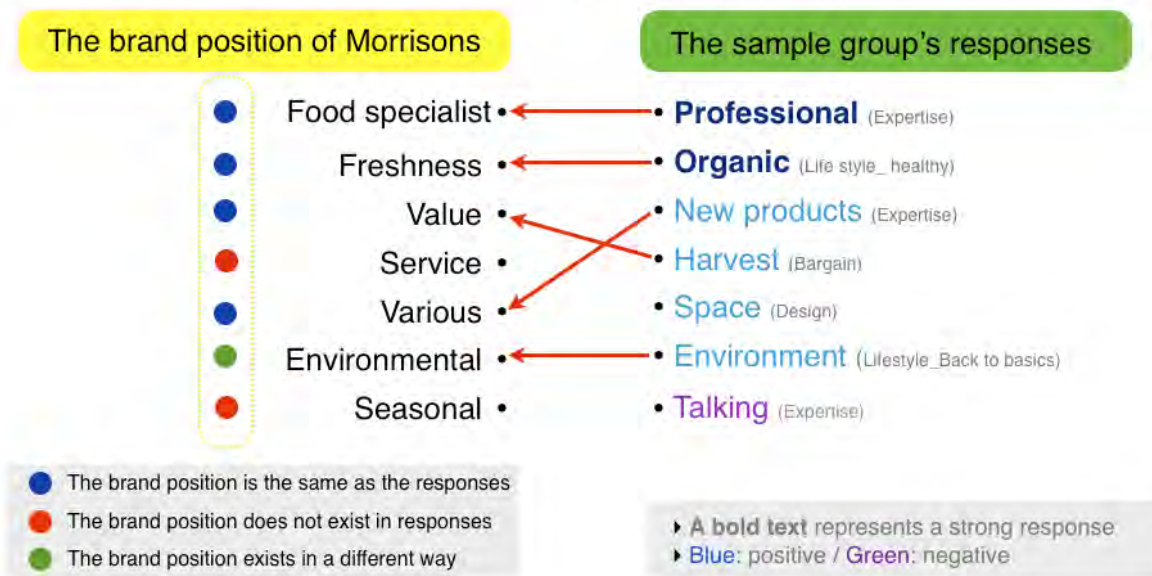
The brand position of Morrisons

The sample group's responses

Food specialist

Freshness

Value

Service

Various

Environmental

Seasonal

Professional (Expertise)

Organic (Life style_ healthy)

New products (Expertise)

Harvest (Bargain)

Space (Design)

Environment (Lifestyle_Back to basics)

Talking (Expertise)

The brand position is the same as the responses

The brand position does not exist in responses

The brand position exists in a different way

A bold text represents a strong response

Blue: positive / Green: negative